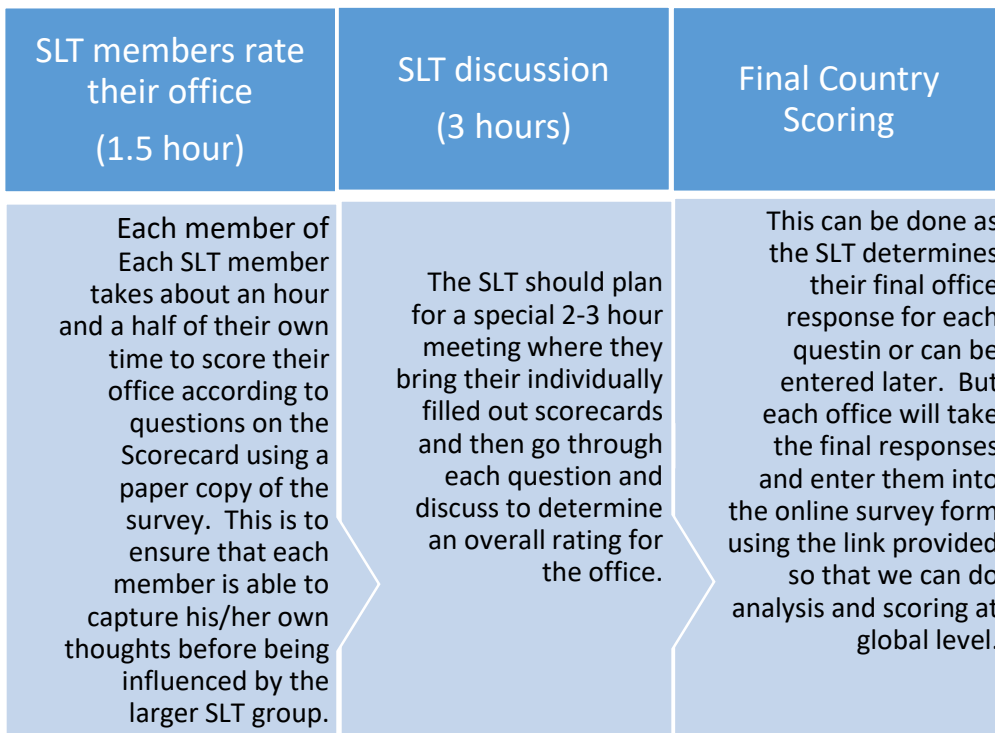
SLT members rate their office
(1.5 hour)

SLT discussion
(3 hours)

Final Country Scoring

Each member of Each SLT member takes about an hour and a half of their own time to score their office according to questions on the Scorecard using a paper copy of the survey. This is to ensure that each member is able to capture his/her own thoughts before being influenced by the larger SLT group.

The SLT should plan for a special 2-3 hour meeting where they bring their individually filled out scorecards and then go through each question and discuss to determine an overall rating for the office.

This can be done as the SLT determines their final office response for each questin or can be entered later. But each office will take the final responses and enter them into the online survey form using the link provided so that we can do analysis and scoring at global level.